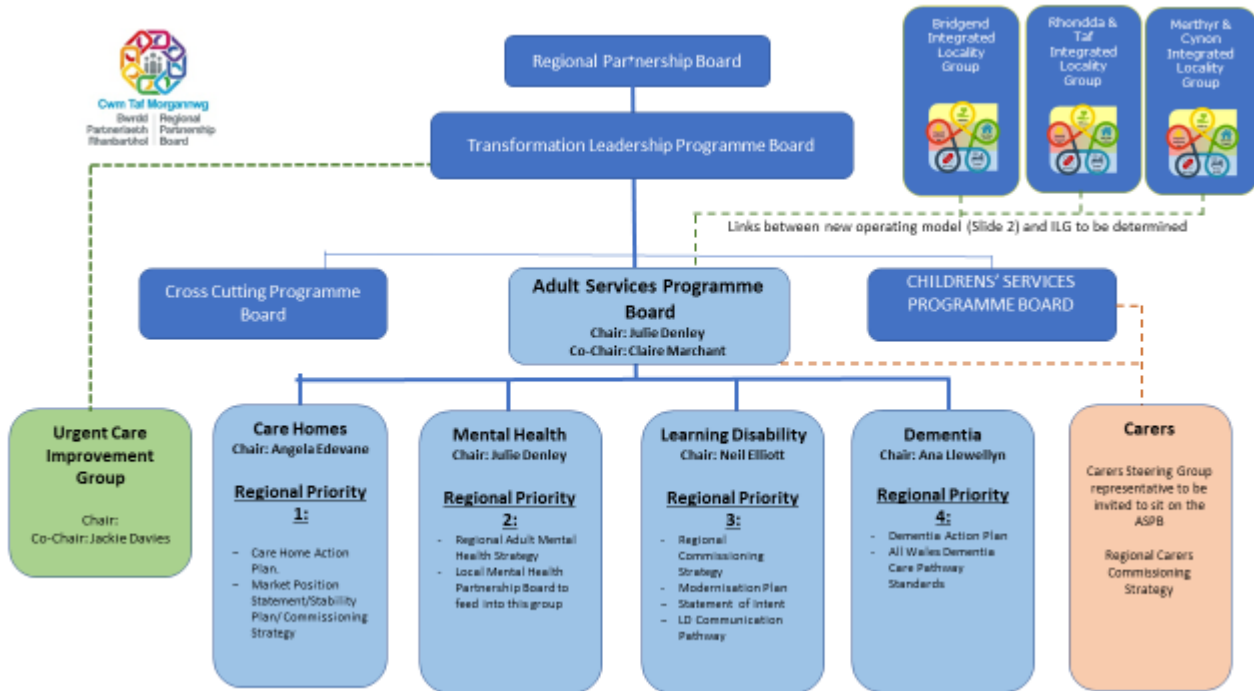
Cwm Taf Morgannwg
Bwrdd Partneriaeth Rhanbarthol | Regional Partnership Board

Regional Par*nership Board

Transformation Leadership Programme Board

Bridgend Integrated Locality Group

Rhondda & Taf Integrated Locality Group

Merthyr & Cynon Integrated Locality Group

Links between new operating model (Slide 2) and ILG to be determined

Cross Cutting Programme Board

Adult Services Programme Board
Chair: Julie Denley
Co-Chair: Claire Marchant

CHILDRENS' SERVICES PROGRAMME BOARD

Urgent Care Improvement Group
Chair:
Co-Chair: Jackie Davies

Care Homes
Chair: Angela Edevane
Regional Priority 1:
– Care Home Action Plan.
– Market Position Statement/Stability Plan/ Commissioning Strategy

Mental Health
Chair: Julie Denley
Regional Priority 2:
– Regional Adult Mental Health Strategy
– Local Mental Health Partnership Board to feed into this group

Learning Disability
Chair: Neil Elliott
Regional Priority 3:
– Regional Commissioning Strategy
– Modernisation Plan
– Statement of Intent
– LD Communication Pathway

Dementia
Chair: Ana Llewellyn
Regional Priority 4:
– Dementia Action Plan
– All Wales Dementia Care Pathway Standards

Carers
Carers Steering Group representative to be invited to sit on the ASPB

Regional Carers Commissioning Strategy